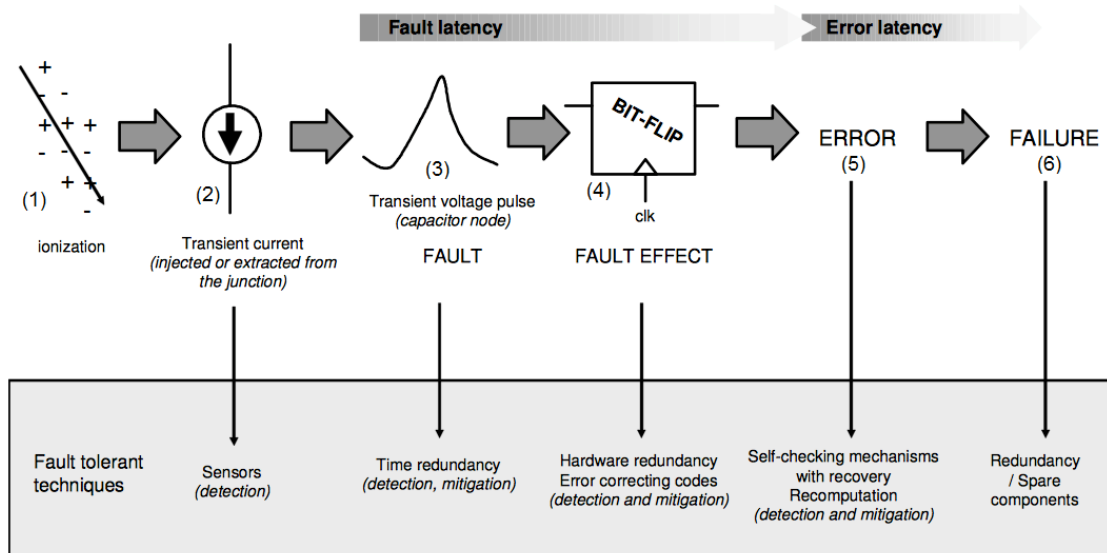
Fault latency

Error latency

+ - - + + + - - - + + -

(1)

ionization

(2)

Transient current
(injected or extracted from the junction)

(3)

Transient voltage pulse
(capacitor node)

FAULT

BIT-FLIP

(4)

clk

FAULT EFFECT

ERROR
(5)

FAILURE
(6)

Fault tolerant techniques

Sensors
(detection)

Time redundancy
(detection, mitigation)

Hardware redundancy
Error correcting codes
(detection and mitigation)

Self-checking mechanisms with recovery
Recomputation
(detection and mitigation)

Redundancy / Spare components